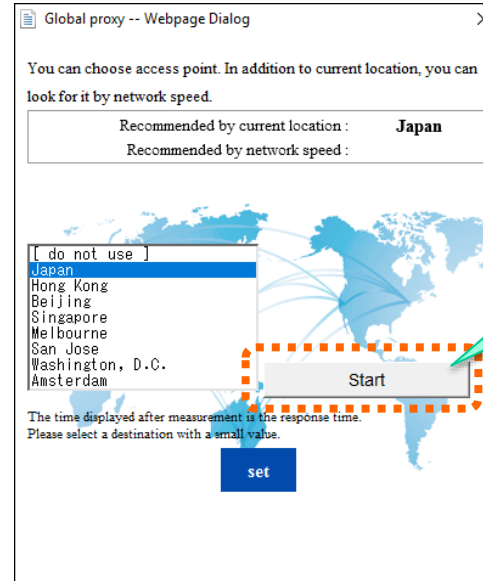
Global proxy -- Webpage Dialog

You can choose access point. In addition to current location, you can look for it by network speed.

Recommended by current location : Japan
Recommended by network speed :

[ do not use ]
Japan
Hong Kong
Beijing
Singapore
Melbourne
San Jose
Washington, D.C.
Amsterdam

Start

The time displayed after measurement is the response time.
Please select a destination with a small value.

set